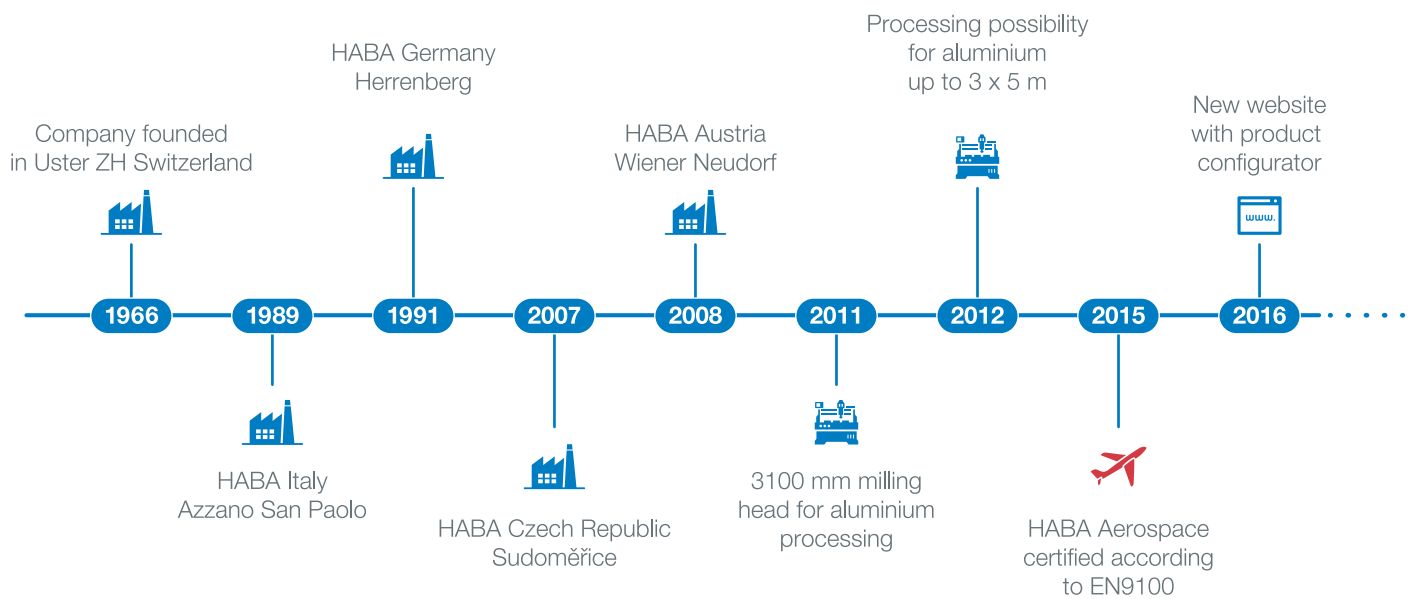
Company founded in Uster ZH Switzerland

1966

1989

HABA Italy Azzano San Paolo

HABA Germany Herrenberg

1991

2007

HABA Czech Republic Sudoměřice

HABA Austria Wiener Neudorf

2008

2011

3100 mm milling head for aluminium processing

Processing possibility for aluminium up to 3 x 5 m

2012

2015

HABA Aerospace certified according to EN9100

New website with product configurator

www.

2016